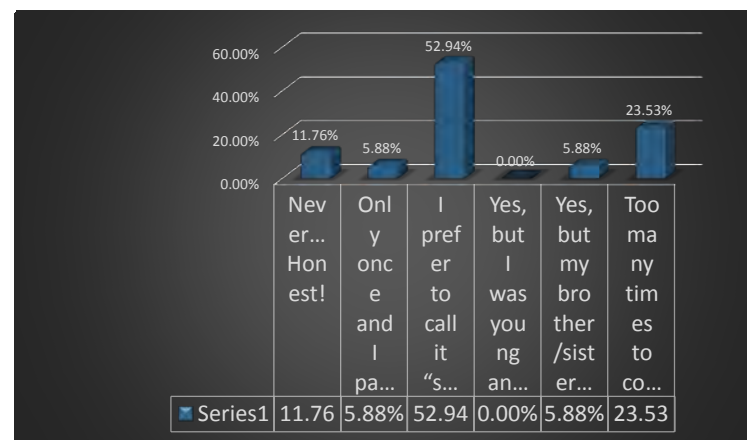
60.00%
40.00%
20.00%
0.00%

11.76%
5.88%
52.94%
0.00%
5.88%
23.53%

| | Never… Honest! | Only once and I pa… | I prefer to call it “s… | Yes, but I was young an… | Yes, but my brother/sister… | Too many times to co… |
|---|---|---|---|---|---|---|
| Series1 | 11.76 | 5.88% | 52.94 | 0.00% | 5.88% | 23.53 |